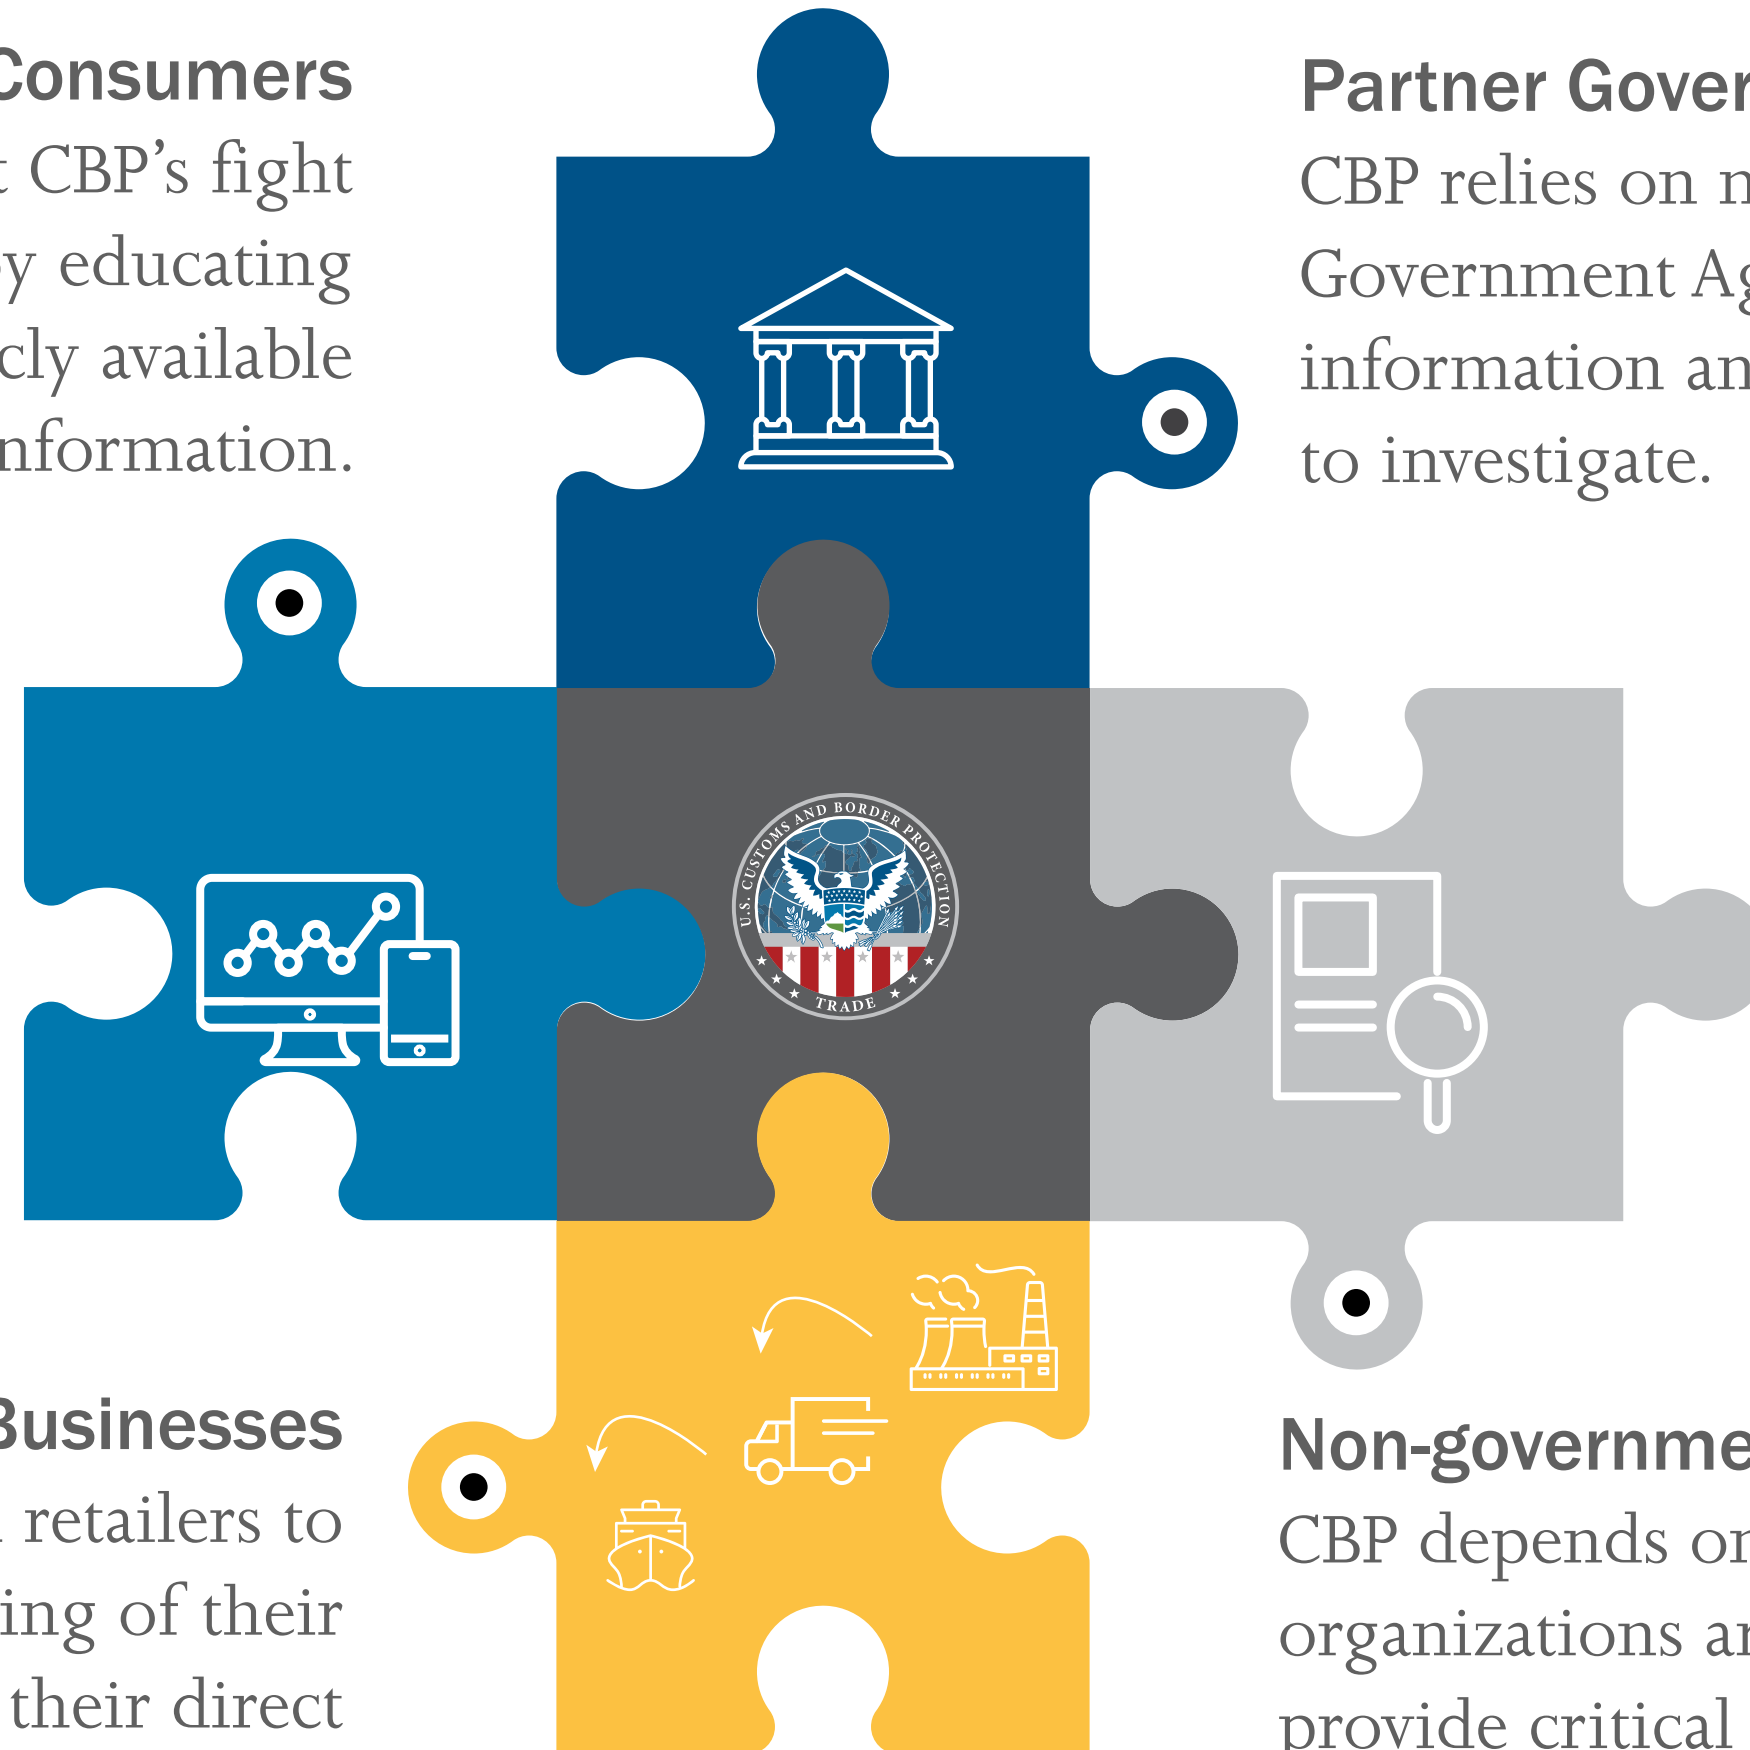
Consumers
t CBP's fight
y educating
cly available
nformation.

Partner Gover
CBP relies on n
Government Ag
information an
to investigate.

U.S. CUSTOMS AND BORDER PROTECTION
TRADE

Businesses
retailers to
ing of their
their direct

Non-governme
CBP depends or
organizations ar
provide critical